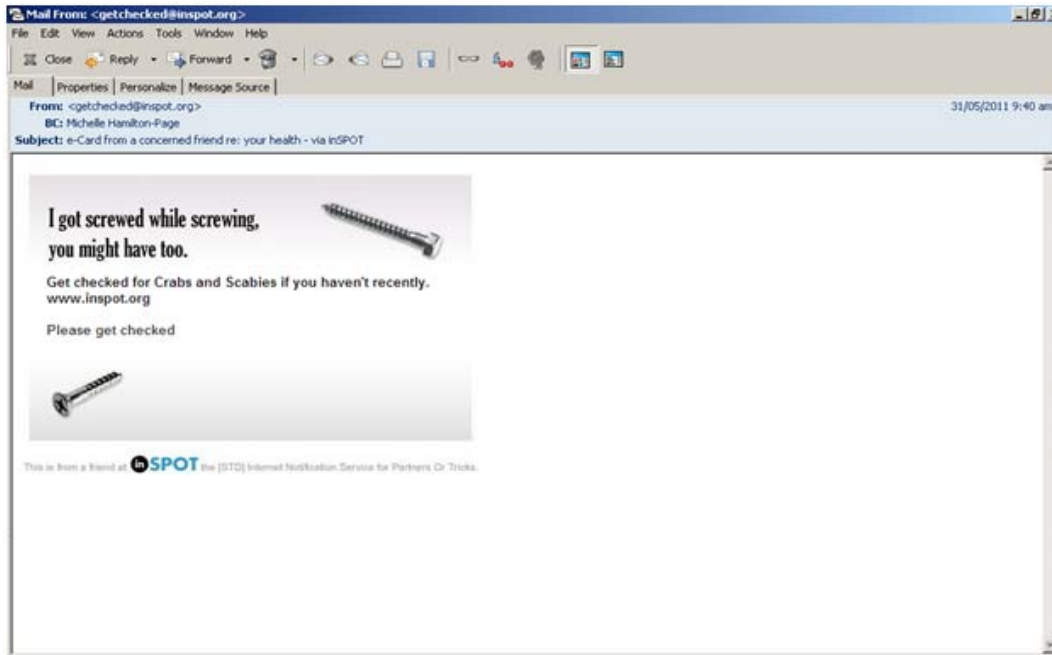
Mail From: <getchecked@inspot.org>

File Edit View Actions Tools Window Help

Close Reply Forward

Mail | Properties | Personalize | Message Source

From: <getchecked@inspot.org>
BC: Michelle Hamilton-Page
Subject: e-Card from a concerned friend re: your health - via inSPOT

31/05/2011 9:40 am

I got screwed while screwing, you might have too.

Get checked for Crabs and Scabies if you haven't recently. www.inspot.org

Please get checked

This is from a friend at inSPOT the [STD] Internet Notification Service for Partners Or Tricks.